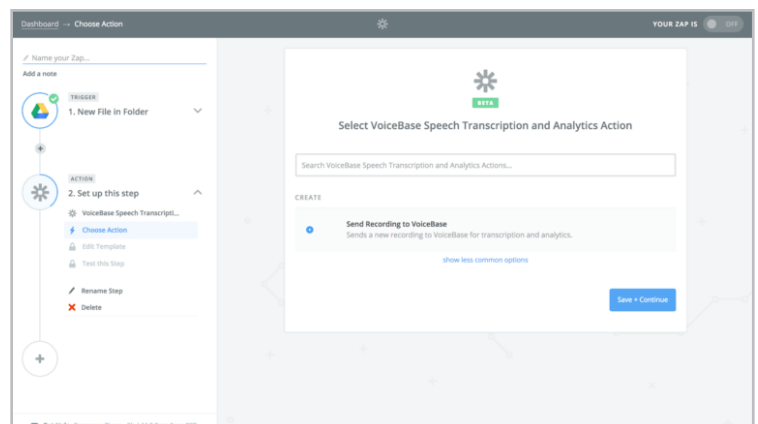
Dashboard → Choose Action

YOUR ZAP IS OFF

Name your Zap...

Add a note

TRIGGER

1. New File in Folder

ACTION

2. Set up this step

VoiceBase Speech Transcripti...

Choose Action

Edit Template

Test this Step

Rename Step

Delete

BETA

Select VoiceBase Speech Transcription and Analytics Action

Search VoiceBase Speech Transcription and Analytics Actions...

CREATE

Send Recording to VoiceBase

Sends a new recording to VoiceBase for transcription and analytics.

show less common options

Save + Continue